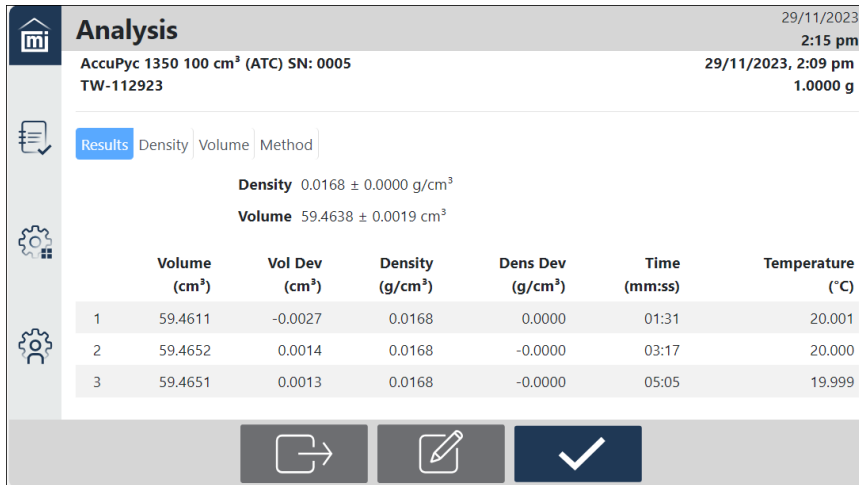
mi

Analysis

29/11/2023
2:15 pm

AccuPyc 1350 100 cm³ (ATC) SN: 0005
TW-112923

29/11/2023, 2:09 pm
1.0000 g

Results Density Volume Method

Density 0.0168 ± 0.0000 g/cm³

Volume 59.4638 ± 0.0019 cm³

| | Volume (cm³) | Vol Dev (cm³) | Density (g/cm³) | Dens Dev (g/cm³) | Time (mm:ss) | Temperature (°C) |
|---|---|---|---|---|---|---|
| 1 | 59.4611 | -0.0027 | 0.0168 | 0.0000 | 01:31 | 20.001 |
| 2 | 59.4652 | 0.0014 | 0.0168 | -0.0000 | 03:17 | 20.000 |
| 3 | 59.4651 | 0.0013 | 0.0168 | -0.0000 | 05:05 | 19.999 |